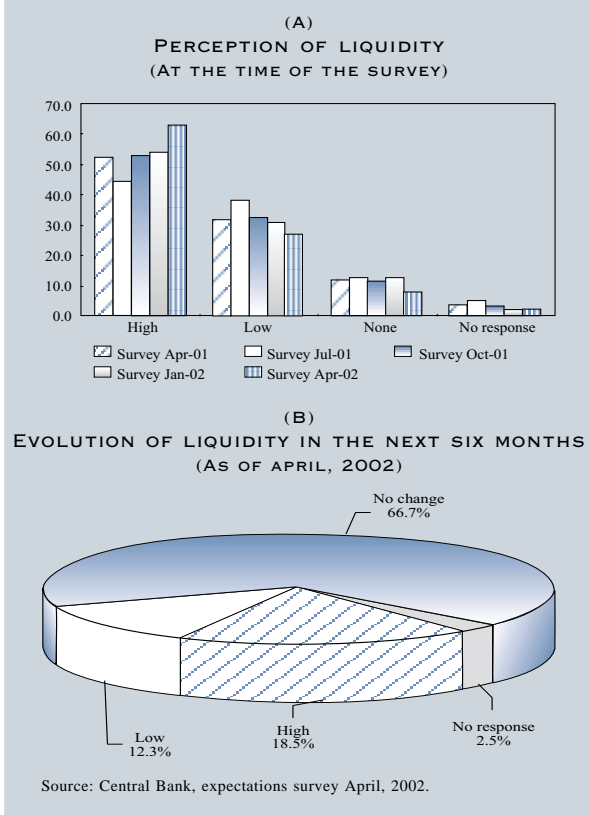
(A)
Perception of liquidity
(At the time of the survey)

70.0
60.0
50.0
40.0
30.0
20.0
10.0
0.0

High
Low
None
No response

Survey Apr-01
Survey Jul-01
Survey Oct-01
Survey Jan-02
Survey Apr-02

(B)
Evolution of liquidity in the next six months
(As of april, 2002)

No change
66.7%

Low
12.3%

High
18.5%

No response
2.5%

Source: Central Bank, expectations survey April, 2002.